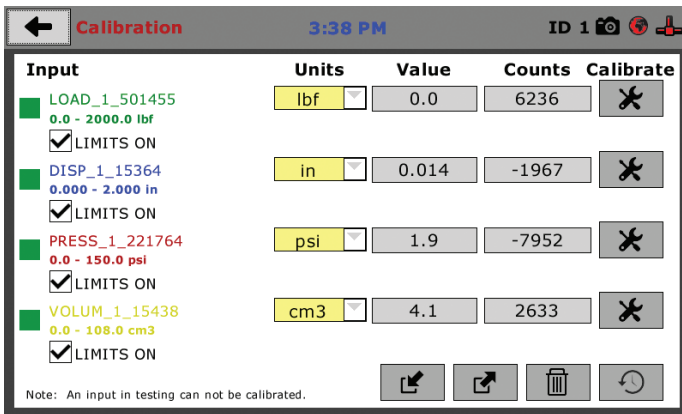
Calibration 3:38 PM ID 1

| Input | Units | Value | Counts | Calibrate |
|---|---|---|---|---|
| LOAD_1_501455<br>0.0 - 2000.0 lbf<br>LIMITS ON | lbf | 0.0 | 6236 | |
| DISP_1_15364<br>0.000 - 2.000 in<br>LIMITS ON | in | 0.014 | -1967 | |
| PRESS_1_221764<br>0.0 - 150.0 psi<br>LIMITS ON | psi | 1.9 | -7952 | |
| VOLUM_1_15438<br>0.0 - 108.0 cm3<br>LIMITS ON | cm3 | 4.1 | 2633 | |

Note: An input in testing can not be calibrated.